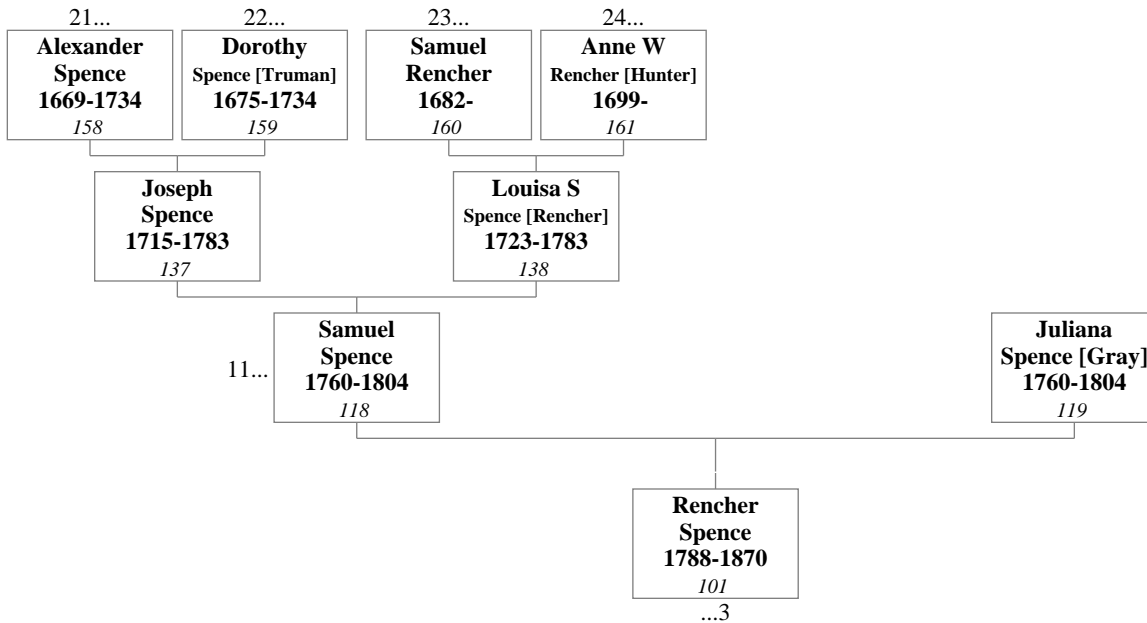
21...
Alexander Spence
1669-1734
158

22...
Dorothy
Spence [Truman]
1675-1734
159

23...
Samuel Rencher
1682-
160

24...
Anne W
Rencher [Hunter]
1699-
161

Joseph Spence
1715-1783
137

Louisa S
Spence [Rencher]
1723-1783
138

11...
Samuel Spence
1760-1804
118

Juliana
Spence [Gray]
1760-1804
119

Rencher Spence
1788-1870
101
...3